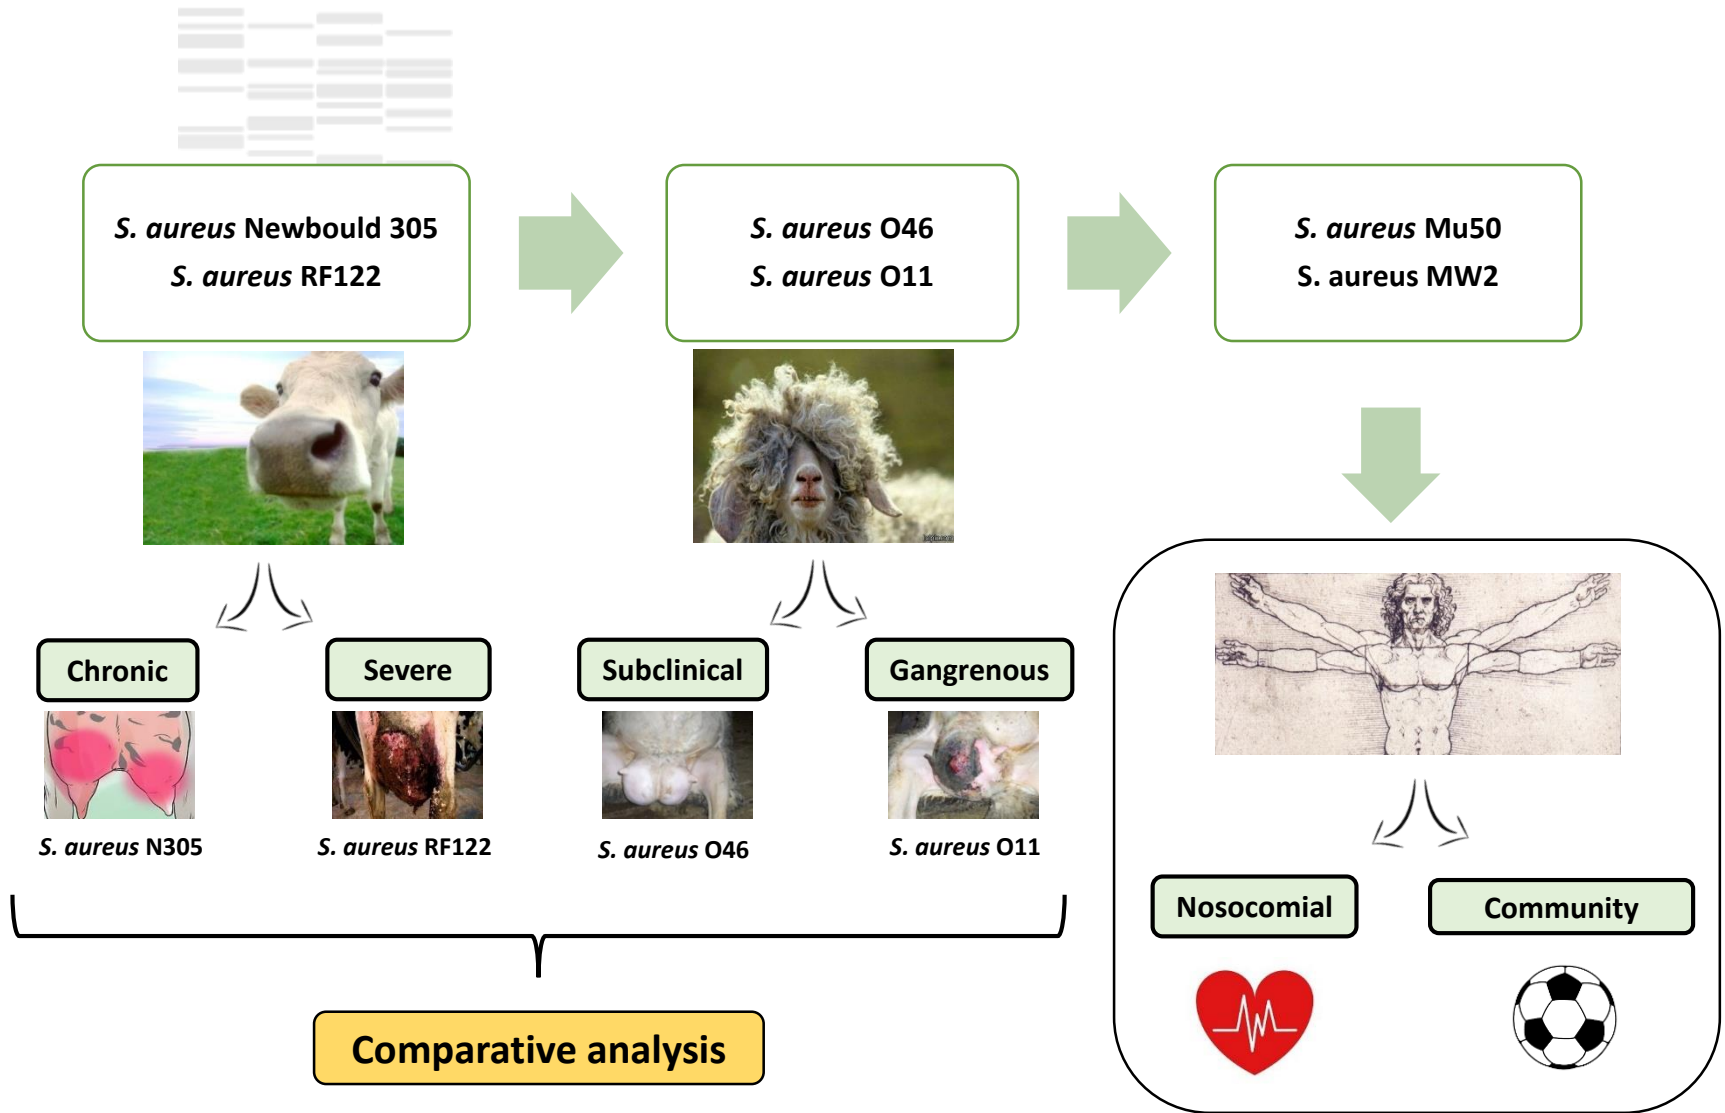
S. aureus Newbould 305
S. aureus RF122

S. aureus O46
S. aureus O11

S. aureus Mu50
S. aureus MW2

Chronic

Severe

Subclinical

Gangrenous

S. aureus N305

S. aureus RF122

S. aureus O46

S. aureus O11

Nosocomial

Community

Comparative analysis